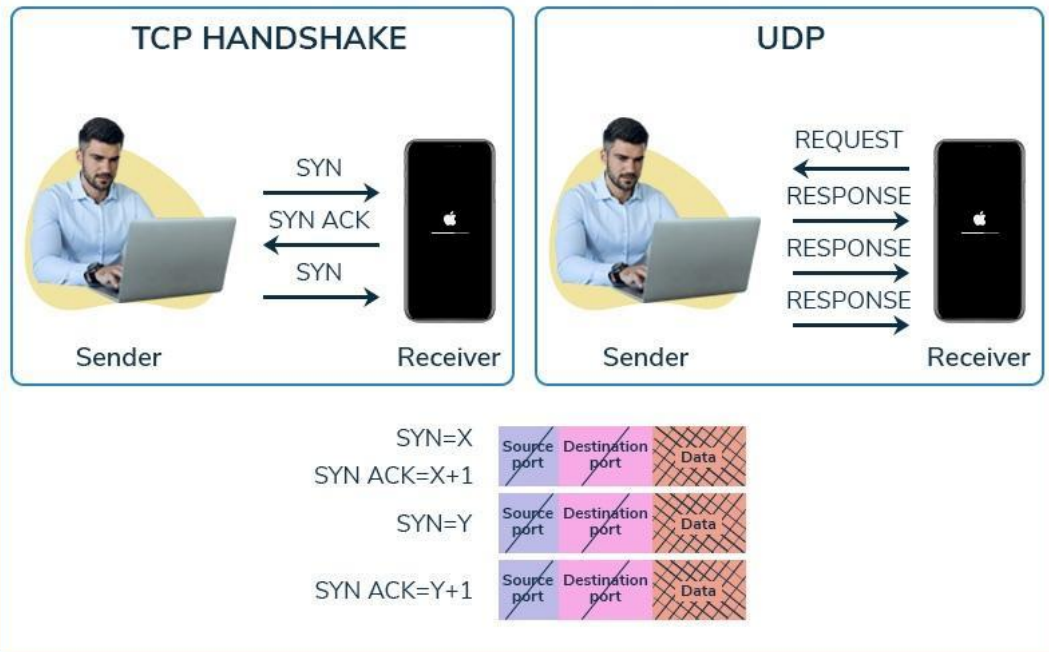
TCP HANDSHAKE

SYN

SYN ACK

SYN

Sender

Receiver

UDP

REQUEST

RESPONSE

RESPONSE

RESPONSE

Sender

Receiver

SYN=X

SYN ACK=X+1

| Source port | Destination port | Data |
|---|---|---|

SYN=Y

| Source port | Destination port | Data |
|---|---|---|

SYN ACK=Y+1

| Source port | Destination port | Data |
|---|---|---|